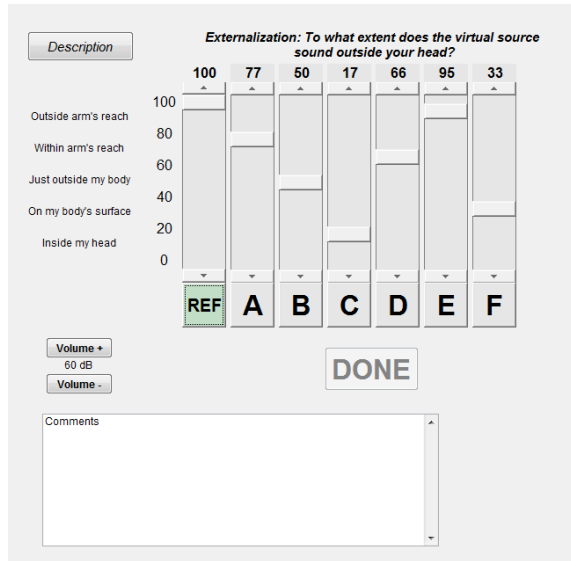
Description

Externalization: To what extent does the virtual source sound outside your head?

100 77 50 17 66 95 33

Outside arm's reach
Within arm's reach
Just outside my body
On my body's surface
Inside my head

100
80
60
40
20
0

REF A B C D E F

Volume +
60 dB
Volume -

DONE

Comments